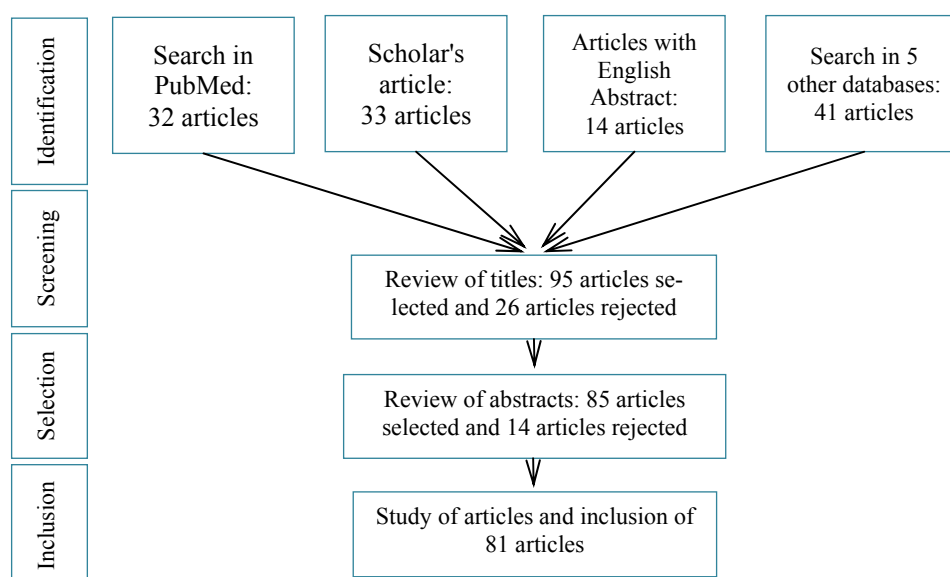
Identification

Search in PubMed: 32 articles

Scholar's article: 33 articles

Articles with English Abstract: 14 articles

Search in 5 other databases: 41 articles

Screening

Review of titles: 95 articles selected and 26 articles rejected

Selection

Review of abstracts: 85 articles selected and 14 articles rejected

Inclusion

Study of articles and inclusion of 81 articles